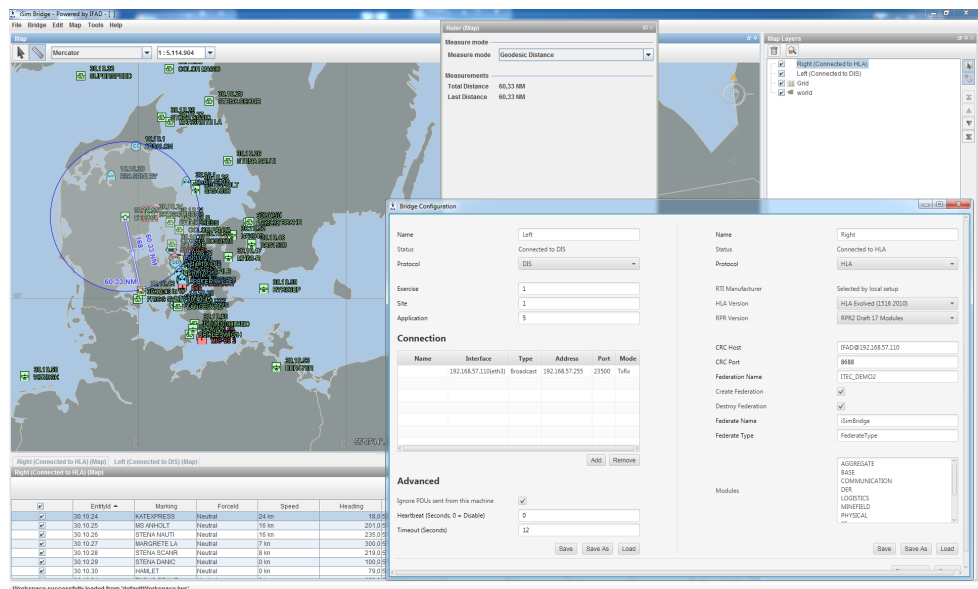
iSim Bridge - Powered by IFAD - [

File Bridge Edit Map Tools Help

Map

Mercator

1 : 5.114.904

Ruler (Map)

Measure mode

Measure mode Geodesic Distance

Measurements

Total Distance 60,33 NM

Last Distance 60,33 NM

Map Layers

Right (Connected to HLA)

Left (Connected to DIS)

Grid

world

60,33 NM

Right (Connected to HLA) (Map) Left (Connected to DIS) (Map)

Right (Connected to HLA) (Map)

| | EntityId | Marking | ForceId | Speed | Heading |
|---|---|---|---|---|---|
| ✓ | 30.10.24 | KATEXPRESS | Neutral | 24 kn | 18,0 |
| ✓ | 30.10.25 | MS ANHOLT | Neutral | 16 kn | 201,0 |
| ✓ | 30.10.26 | STENA NAUTI | Neutral | 16 kn | 235,0 |
| ✓ | 30.10.27 | MARGRETE LA | Neutral | 7 kn | 300,0 |
| ✓ | 30.10.28 | STENA SCANR | Neutral | 8 kn | 219,0 |
| ✓ | 30.10.29 | STENA DANIC | Neutral | 0 kn | 100,0 |
| ✓ | 30.10.30 | HAMLET | Neutral | 0 kn | 79,0 |

Workspace successfully loaded from 'defaultWorkspace.bm'

Bridge Configuration

Name Left

Status Connected to DIS

Protocol DIS

Exercise 1

Site 1

Application 5

Connection

| Name | Interface | Type | Address | Port | Mode |
|---|---|---|---|---|---|
| | 192.168.57.110(eth3) | Broadcast | 192.168.57.255 | 23500 | TxRx |

Add Remove

Advanced

Ignore PDUs sent from this machine ✓

Heartbeat (Seconds, 0 = Disable) 0

Timeout (Seconds) 12

Save Save As Load

Name Right

Status Connected to HLA

Protocol HLA

RTI Manufacturer Selected by local setup

HLA Version HLA Evolved (1516 2010)

RPR Version RPR2 Draft 17 Modules

CRC Host IFAD@192.168.57.110

CRC Port 8688

Federation Name ITEC_DEMO2

Create Federation ✓

Destroy Federation ✓

Federate Name iSimBridge

Federate Type FederateType

Modules

AGGREGATE
BASE
COMMUNICATION
DER
LOGISTICS
MINEFIELD
PHYSICAL

Save Save As Load